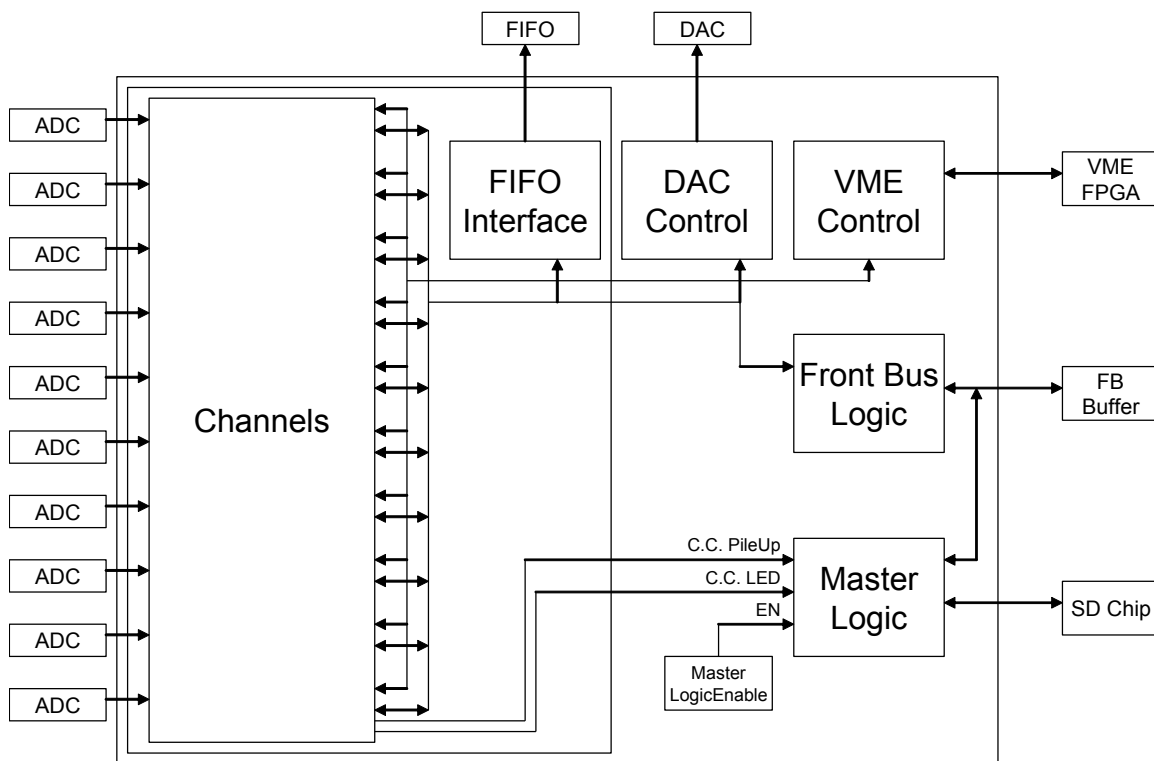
FIFO

DAC

ADC

ADC

ADC

ADC

ADC

ADC

ADC

ADC

ADC

ADC

Channels

FIFO Interface

DAC Control

VME Control

VME FPGA

Front Bus Logic

FB Buffer

C.C. PileUp

C.C. LED

EN

Master Logic

SD Chip

Master LogicEnable